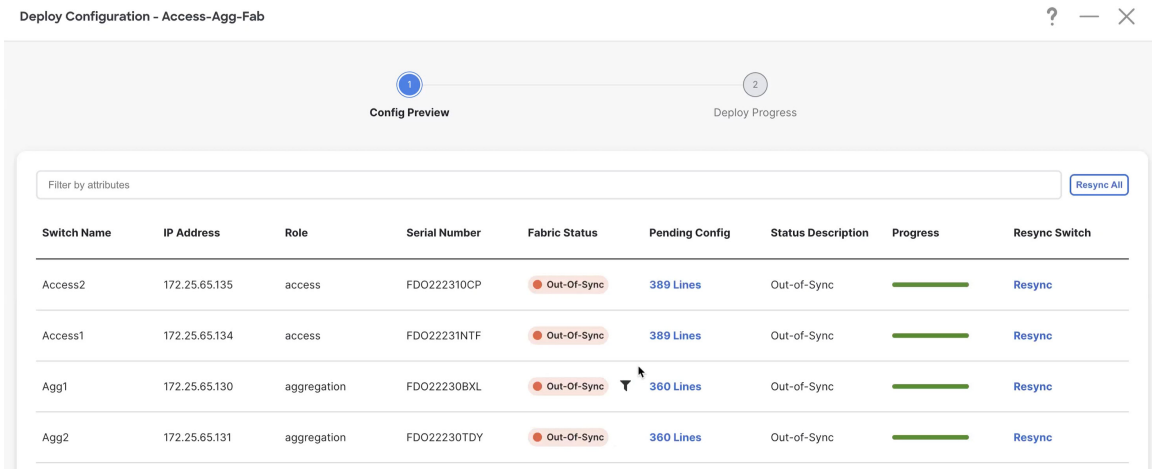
Deploy Configuration - Access-Agg-Fab

?

1
Config Preview

2
Deploy Progress

Filter by attributes

Resync All

| Switch Name | IP Address | Role | Serial Number | Fabric Status | Pending Config | Status Description | Progress | Resync Switch |
|---|---|---|---|---|---|---|---|---|
| Access2 | 172.25.65.135 | access | FDO222310CP | Out-Of-Sync | 389 Lines | Out-of-Sync | | Resync |
| Access1 | 172.25.65.134 | access | FDO22231NTF | Out-Of-Sync | 389 Lines | Out-of-Sync | | Resync |
| Agg1 | 172.25.65.130 | aggregation | FDO22230BXL | Out-Of-Sync | 360 Lines | Out-of-Sync | | Resync |
| Agg2 | 172.25.65.131 | aggregation | FDO22230TDY | Out-Of-Sync | 360 Lines | Out-of-Sync | | Resync |